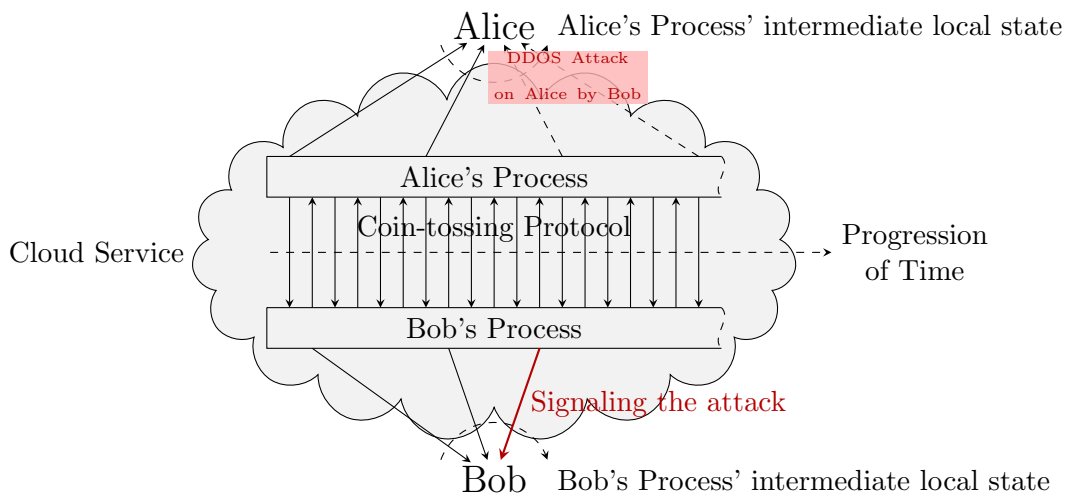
Alice

Alice's Process' intermediate local state

DDOS Attack on Alice by Bob

Alice's Process

Coin-tossing Protocol

Cloud Service

Progression of Time

Bob's Process

Signaling the attack

Bob

Bob's Process' intermediate local state